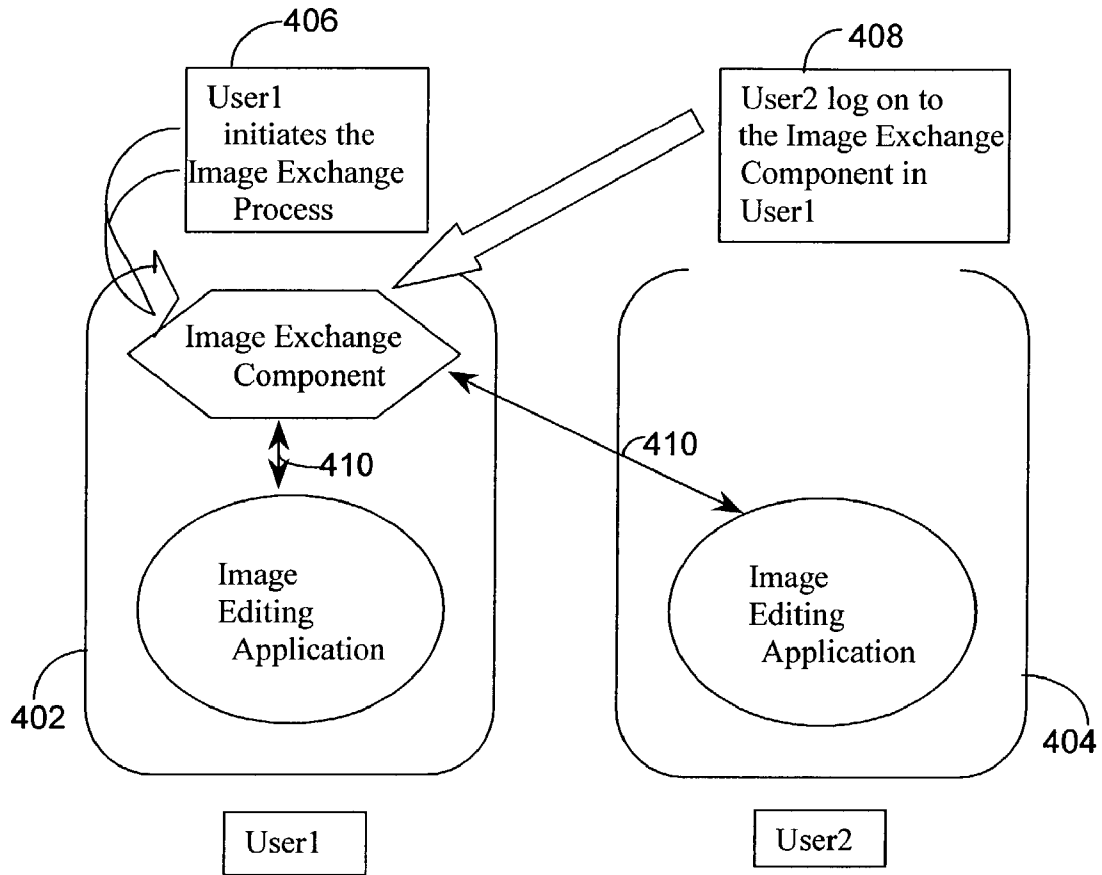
406

User1 initiates the Image Exchange Process

408

User2 log on to the Image Exchange Component in User1

Image Exchange Component

410

410

Image Editing Application

Image Editing Application

402

404

User1

User2